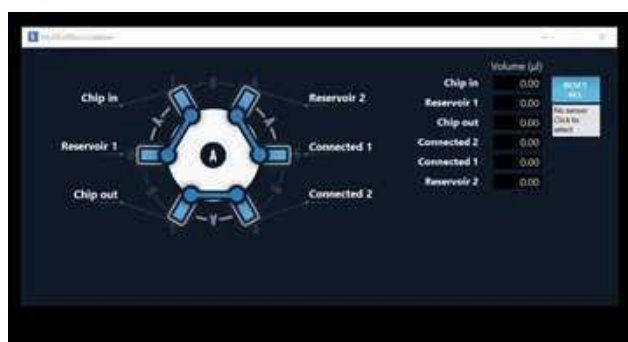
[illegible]

Chip in

Reservoir 2

Reservoir 1

Connected 1

Chip out

Connected 2

A

Volume (µl)

| | |
|---|---|
| Chip in | 0.00 |
| Reservoir 1 | 0.00 |
| Chip out | 0.00 |
| Connected 2 | 0.00 |
| Connected 1 | 0.00 |
| Reservoir 2 | 0.00 |

RESET ALL

No sensor Click to select